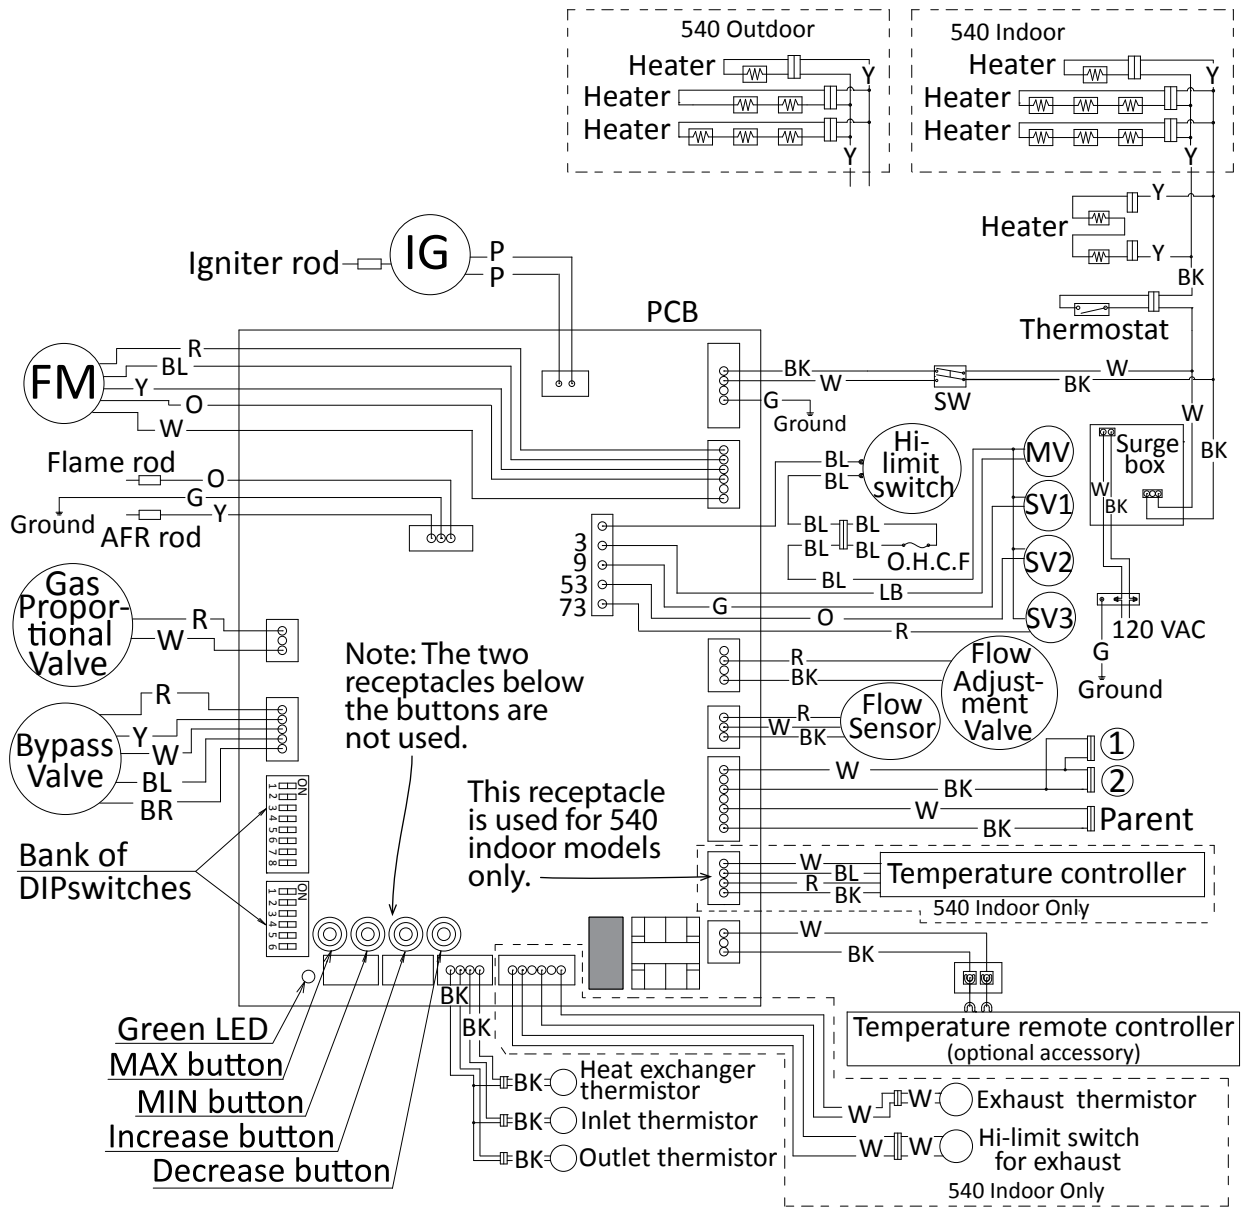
540 Outdoor
Heater
Heater
Heater
Y
Y

540 Indoor
Heater
Heater
Heater
Y
Y

Y
Heater
Y
BK
Thermostat

Igniter rod
IG
P
P

PCB

FM
R
BL
Y
O
W

BK
W
G
Ground
SW
W
BK

Hi-limit switch
BL
BL
MV
SV1
SV2
SV3
Surge box
W
BK
W
BK

Flame rod
O
G
Ground
Y
AFR rod

3
9
53
73
BL
BL
BL
BL
O.H.C.F
BL
LB
G
O
R
120 VAC
G
Ground

Gas Proportional Valve
R
W

Note: The two receptacles below the buttons are not used.

R
BK
Flow Adjustment Valve
W
R
BK
Flow Sensor

Bypass Valve
R
Y
W
BL
BR

ON
1 2 3 4 5 6 7 8
ON
1 2 3 4 5 6

W
1
BK
2
W
BK
Parent

This receptacle is used for 540 indoor models only.

W
BL
R
BK
Temperature controller
540 Indoor Only

Bank of DIPswitches

W
BK

Green LED
MAX button
MIN button
Increase button
Decrease button

BK
BK
BK
Heat exchanger thermistor
BK
Inlet thermistor
BK
Outlet thermistor

Temperature remote controller
(optional accessory)

W
W
Exhaust thermistor
W
W
Hi-limit switch for exhaust
540 Indoor Only